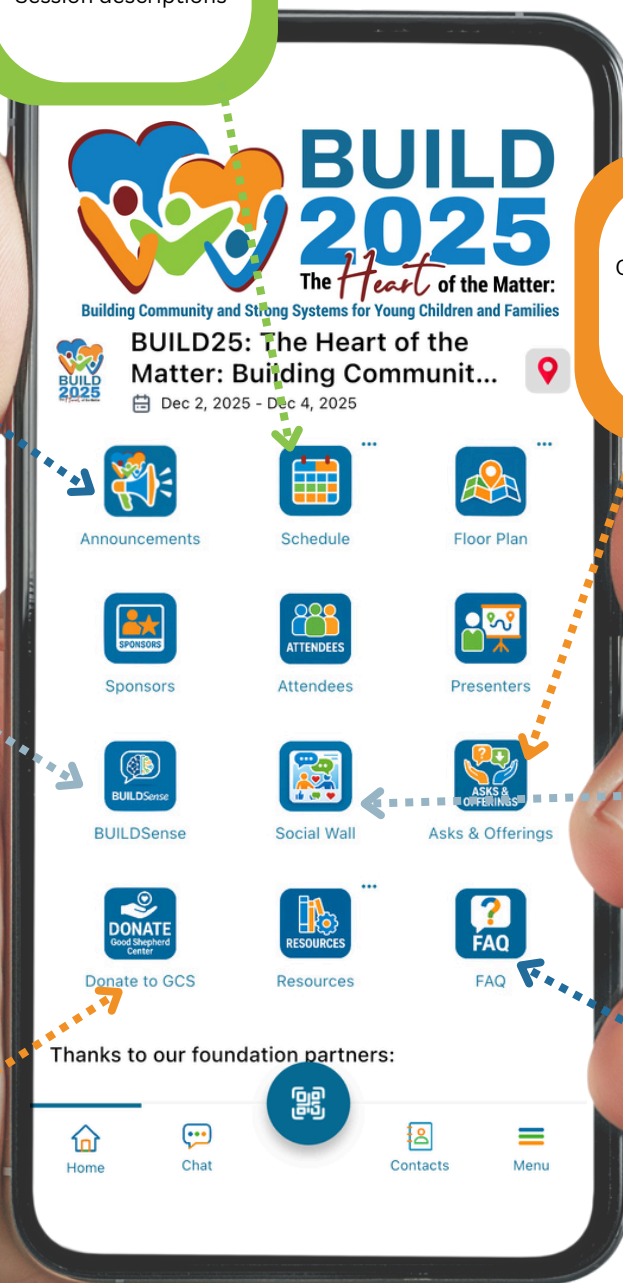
Session descriptions

BUILD 2025

The Heart of the Matter:

Building Community and Strong Systems for Young Children and Families

BUILD25: The Heart of the Matter: Building Communit...

Dec 2, 2025 - Dec 4, 2025

C

Announcements

Schedule

Floor Plan

SPONSORS

Sponsors

ATTENDEES

Attendees

Presenters

BUILDSense

BUILDSense

Social Wall

ASKS & OFFERINGS

Asks & Offerings

DONATE Good Shepherd Center

Donate to GCS

RESOURCES

Resources

FAQ

FAQ

Thanks to our foundation partners:

Home

Chat

Contacts

Menu